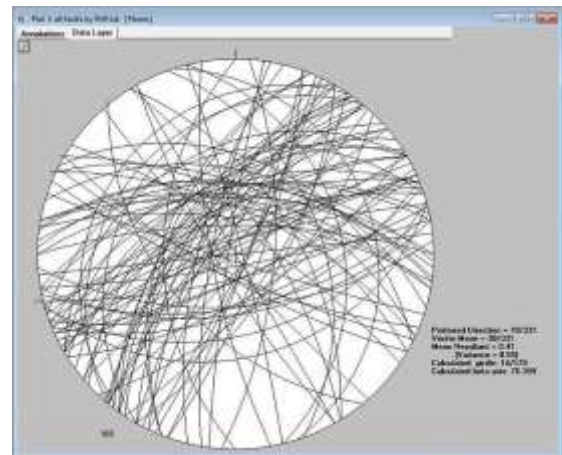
Plot 3 all faults by Rift set [Planes]
Annotations | Data Layer

Preferred Direction = 70/331
Vector Mean = 39/331
Mean Resultant = 0.41
[Variance = 0.59]
Calculated girdle: 14/173
Calculated beta axis: 76.359

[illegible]